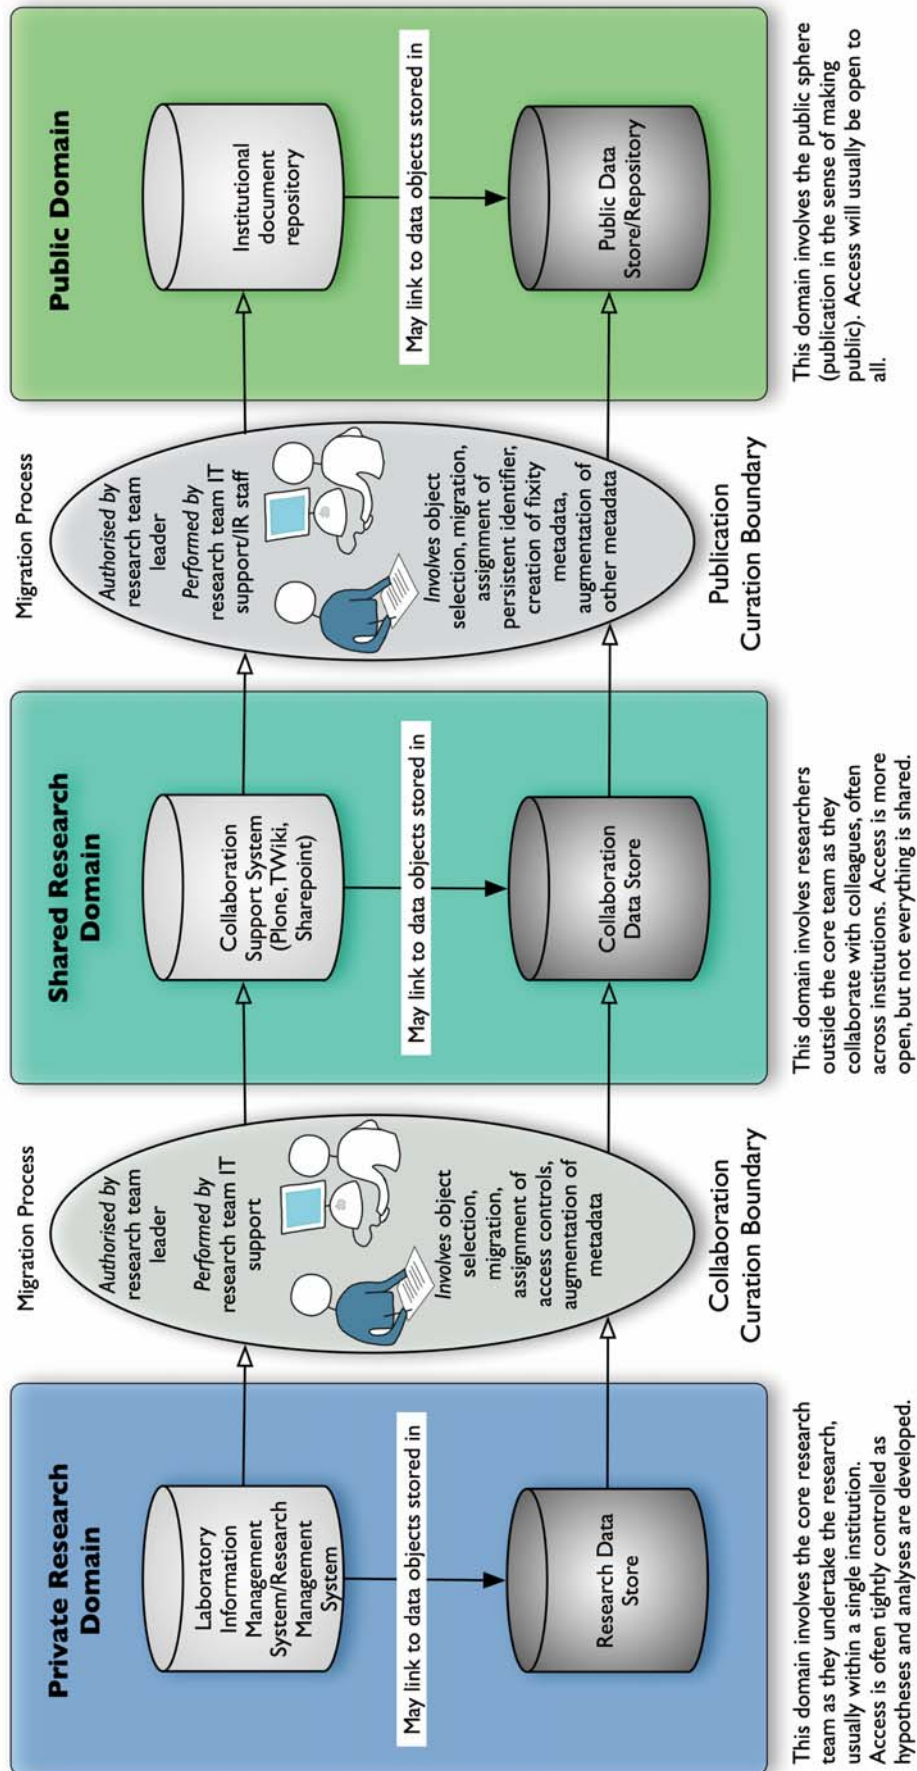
Private Research Domain

Laboratory Information Management System/Research Management System

May link to data objects stored in

Research Data Store

This domain involves the core research team as they undertake the research, usually within a single institution. Access is often tightly controlled as hypotheses and analyses are developed.

Migration Process

Authorised by research team leader

Performed by research team IT support

Involves object selection, migration, assignment of access controls, augmentation of metadata

Collaboration Curation Boundary

Shared Research Domain

Collaboration Support System (Plone, TWiki, Sharepoint)

May link to data objects stored in

Collaboration Data Store

This domain involves researchers outside the core team as they collaborate with colleagues, often across institutions. Access is more open, but not everything is shared.

Migration Process

Authorised by research team leader

Performed by research team IT support/IR staff

Involves object selection, migration, assignment of persistent identifier, creation of fixity metadata, augmentation of other metadata

Publication Curation Boundary

Public Domain

Institutional document repository

May link to data objects stored in

Public Data Store/Repository

This domain involves the public sphere (publication in the sense of making public). Access will usually be open to all.